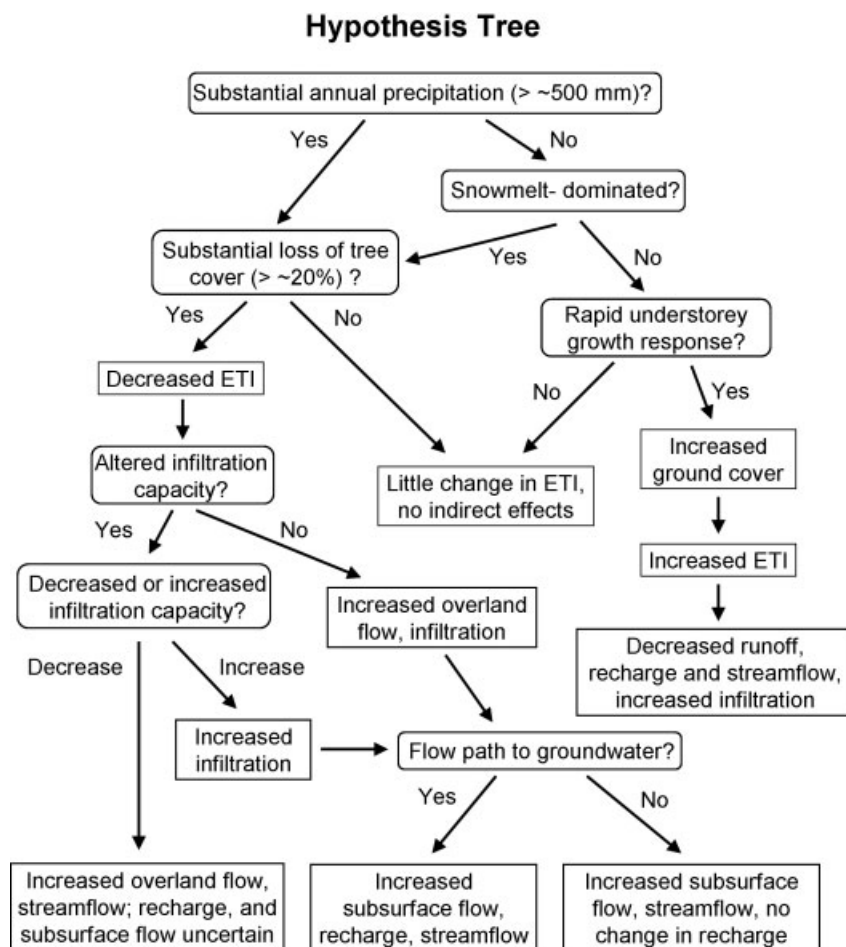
Hypothesis Tree

Substantial annual precipitation (> ~500 mm)?

Yes

No

Snowmelt- dominated?

Substantial loss of tree cover (> ~20%) ?

Yes

No

Yes

No

Rapid understorey growth response?

Decreased ETI

No

Yes

Altered infiltration capacity?

Little change in ETI, no indirect effects

Increased ground cover

Yes

No

Decreased or increased infiltration capacity?

Increased ETI

Increased overland flow, infiltration

Decreased runoff, recharge and streamflow, increased infiltration

Decrease

Increase

Increased infiltration

Flow path to groundwater?

Yes

No

Increased overland flow, streamflow; recharge, and subsurface flow uncertain

Increased subsurface flow, recharge, streamflow

Increased subsurface flow, streamflow, no change in recharge